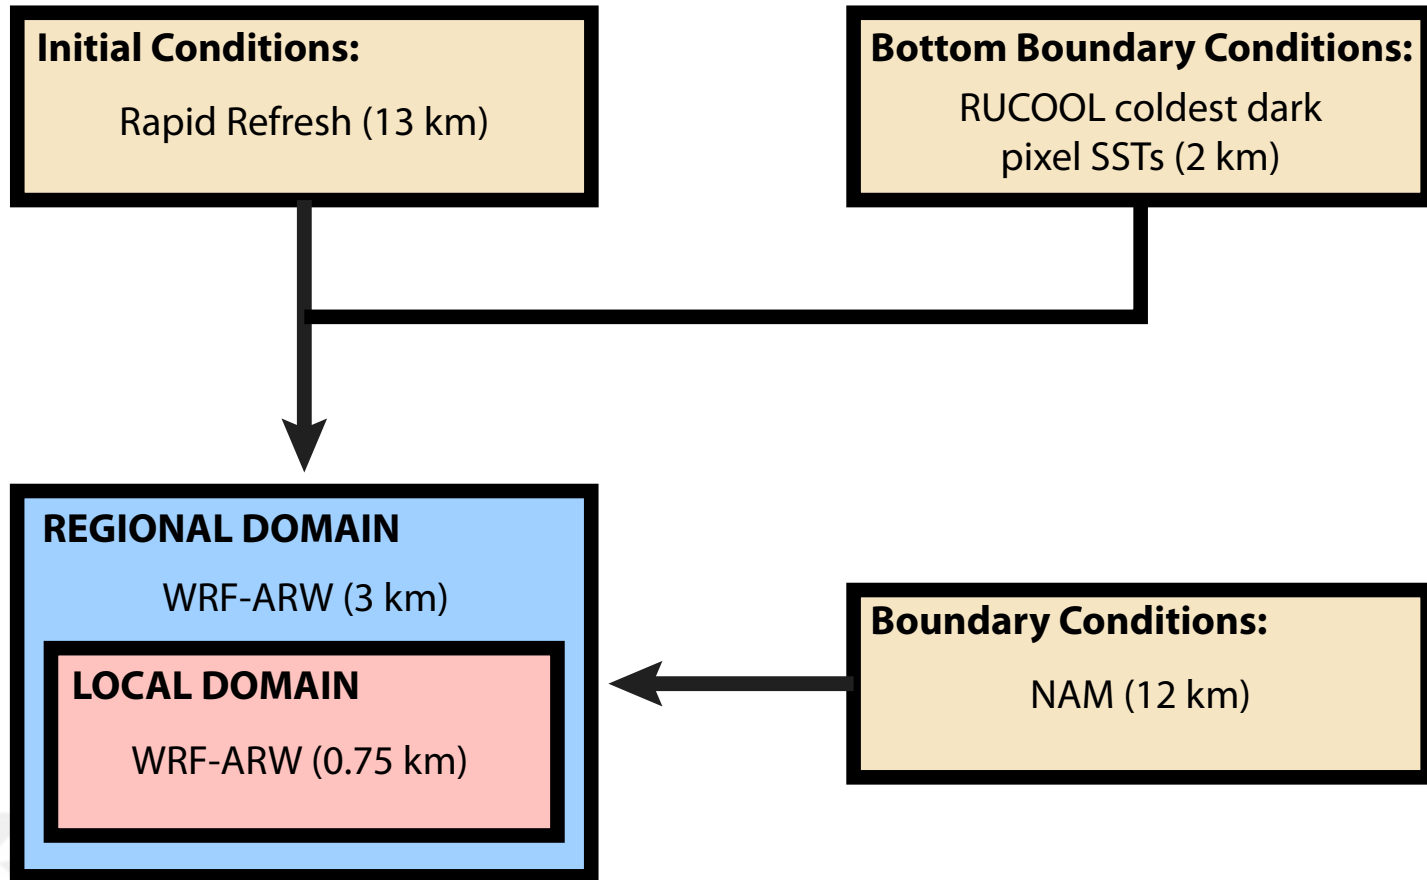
Initial Conditions:

Rapid Refresh (13 km)

Bottom Boundary Conditions:

RUCOOL coldest dark pixel SSTs (2 km)

REGIONAL DOMAIN

WRF-ARW (3 km)

LOCAL DOMAIN

WRF-ARW (0.75 km)

Boundary Conditions:

NAM (12 km)